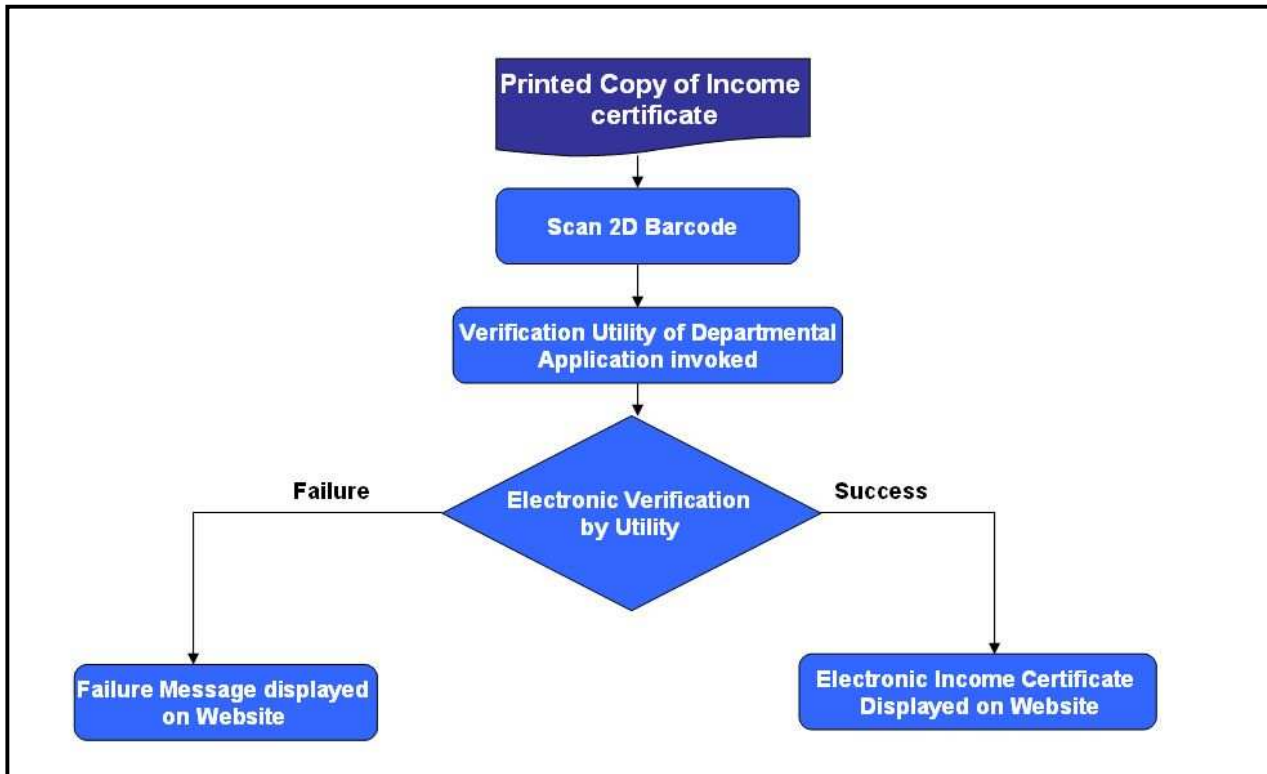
Printed Copy of Income certificate

Scan 2D Barcode

Verification Utility of Departmental Application invoked

Failure

Electronic Verification by Utility

Success

Failure Message displayed on Website

Electronic Income Certificate Displayed on Website